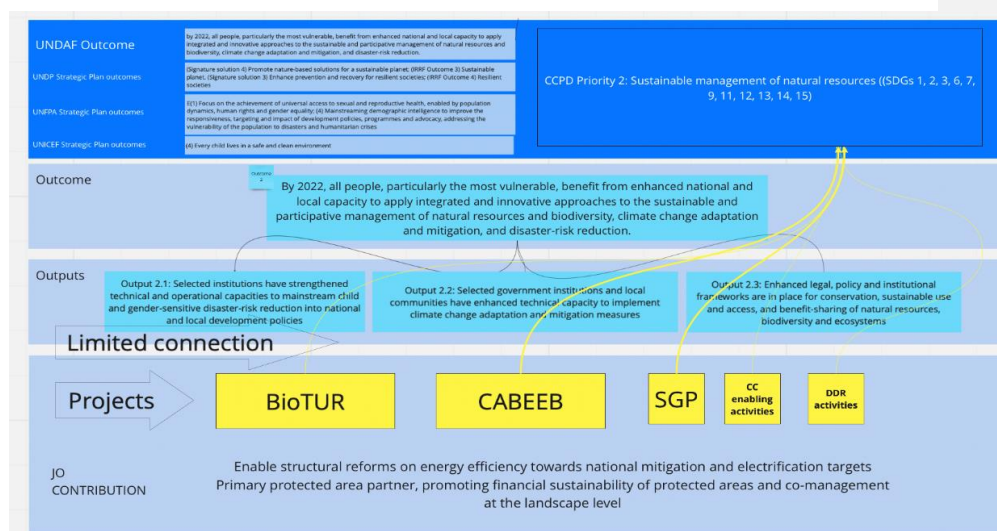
UNDAF Outcome

by 2022, all people, particularly the most vulnerable, benefit from enhanced national and local capacity to apply integrated and innovative approaches to the sustainable and participative management of natural resources and biodiversity, climate change adaptation and mitigation, and disaster-risk reduction.

UNDP Strategic Plan outcomes

(Signature solution 4) Promote nature-based solutions for a sustainable planet; (IRRF Outcome 3) Sustainable planet; (Signature solution 3) Enhance prevention and recovery for resilient societies; (IRRF Outcome 4) Resilient societies

UNFPA Strategic Plan outcomes

3(1) Focus on the achievement of universal access to sexual and reproductive health, enabled by population dynamics, human rights and gender equality; (4) Mainstreaming demographic intelligence to improve the responsiveness, targeting and impact of development policies, programmes and advocacy, addressing the vulnerability of the population to disasters and humanitarian crises

UNICEF Strategic Plan outcomes

(4) Every child lives in a safe and clean environment

CCPD Priority 2: Sustainable management of natural resources ((SDGs 1, 2, 3, 6, 7, 9, 11, 12, 13, 14, 15)

Outcome

Outcome 2

By 2022, all people, particularly the most vulnerable, benefit from enhanced national and local capacity to apply integrated and innovative approaches to the sustainable and participative management of natural resources and biodiversity, climate change adaptation and mitigation, and disaster-risk reduction.

Outputs

Output 2.1: Selected institutions have strengthened technical and operational capacities to mainstream child and gender-sensitive disaster-risk reduction into national and local development policies

Output 2.2: Selected government institutions and local communities have enhanced technical capacity to implement climate change adaptation and mitigation measures

Output 2.3: Enhanced legal, policy and institutional frameworks are in place for conservation, sustainable use and access, and benefit-sharing of natural resources, biodiversity and ecosystems

Limited connection

Projects

BioTUR

CABEEB

SGP

CC enabling activities

DDR activities

JO CONTRIBUTION

Enable structural reforms on energy efficiency towards national mitigation and electrification targets
Primary protected area partner, promoting financial sustainability of protected areas and co-management at the landscape level